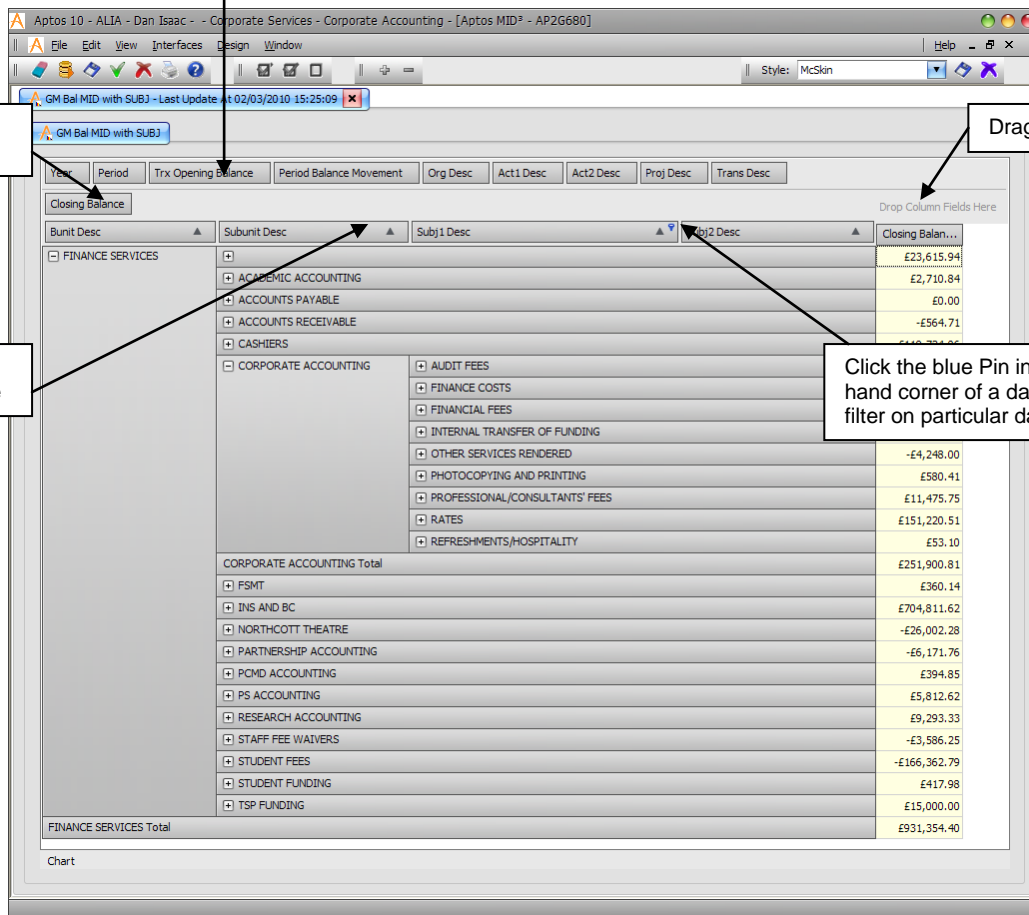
Aptos 10 - ALIA - Dan Isaac - - Corporate Services - Corporate Accounting - [Aptos MID³ - AP2G680]

File Edit View Interfaces Design Window

Help

Style: McSkin

GM Bal MID with SUBJ - Last Update At 02/03/2010 15:25:09

GM Bal MID with SUBJ

Drag

Year | Period | Trx Opening Balance | Period Balance Movement | Org Desc | Act1 Desc | Act2 Desc | Proj Desc | Trans Desc

Closing Balance

Drop Column Fields Here

| Bunit Desc | Subunit Desc | Subj1 Desc | Subj2 Desc | Closing Balan... |
|---|---|---|---|---|
| FINANCE SERVICES | | | | £23,615.94 |
| | ACADEMIC ACCOUNTING | | | £2,710.84 |
| | ACCOUNTS PAYABLE | | | £0.00 |
| | ACCOUNTS RECEIVABLE | | | -£564.71 |
| | CASHIERS | | | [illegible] |
| | CORPORATE ACCOUNTING | AUDIT FEES | | |
| | | FINANCE COSTS | | |
| | | FINANCIAL FEES | | |
| | | INTERNAL TRANSFER OF FUNDING | | |
| | | OTHER SERVICES RENDERED | | -£4,248.00 |
| | | PHOTOCOPYING AND PRINTING | | £580.41 |
| | | PROFESSIONAL/CONSULTANTS' FEES | | £11,475.75 |
| | | RATES | | £151,220.51 |
| | | REFRESHMENTS/HOSPITALITY | | £53.10 |
| | CORPORATE ACCOUNTING Total | | | £251,900.81 |
| | FSMT | | | £360.14 |
| | INS AND BC | | | £704,811.62 |
| | NORTHCOTT THEATRE | | | -£26,002.28 |
| | PARTNERSHIP ACCOUNTING | | | -£6,171.76 |
| | PCMD ACCOUNTING | | | £394.85 |
| | PS ACCOUNTING | | | £5,812.62 |
| | RESEARCH ACCOUNTING | | | £9,293.33 |
| | STAFF FEE WAIVERS | | | -£3,586.25 |
| | STUDENT FEES | | | -£166,362.79 |
| | STUDENT FUNDING | | | £417.98 |
| | TSP FUNDING | | | £15,000.00 |
| FINANCE SERVICES Total | | | | £931,354.40 |

Click the blue Pin in hand corner of a da filter on particular da

Chart